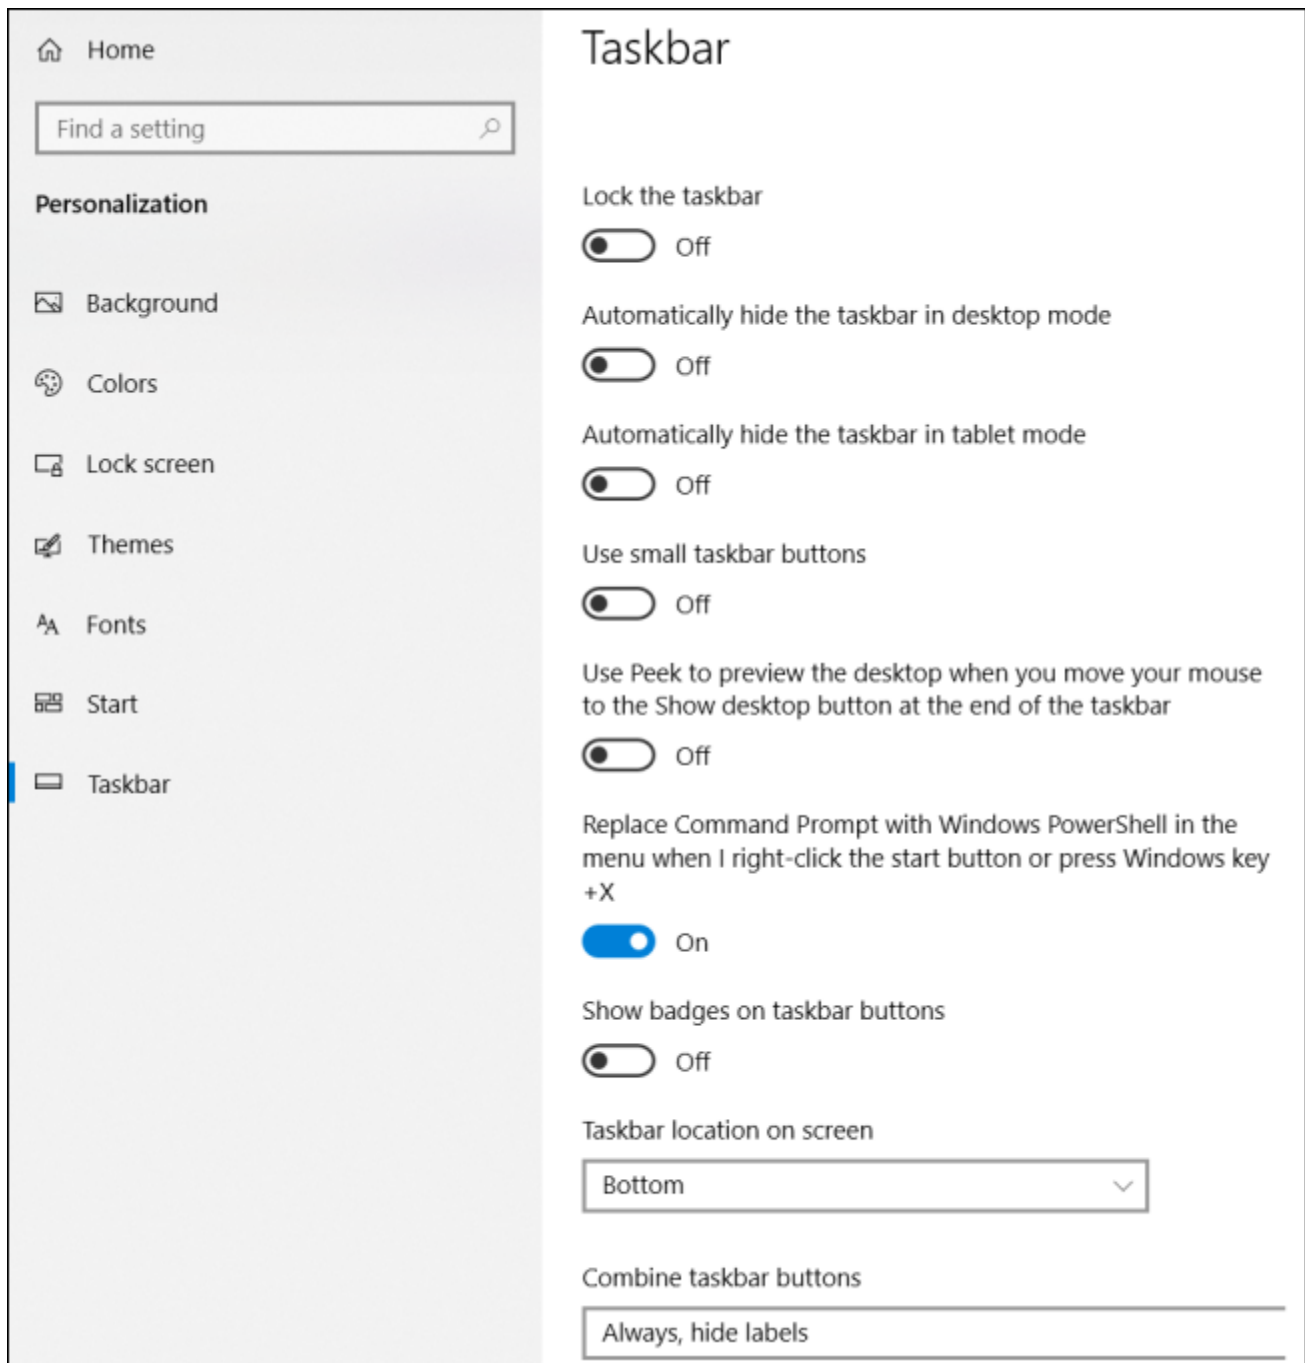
Home

Find a setting

Personalization

Background

Colors

Lock screen

Themes

Fonts

Start

Taskbar

Taskbar

Lock the taskbar

Off

Automatically hide the taskbar in desktop mode

Off

Automatically hide the taskbar in tablet mode

Off

Use small taskbar buttons

Off

Use Peek to preview the desktop when you move your mouse to the Show desktop button at the end of the taskbar

Off

Replace Command Prompt with Windows PowerShell in the menu when I right-click the start button or press Windows key +X

On

Show badges on taskbar buttons

Off

Taskbar location on screen

Bottom

Combine taskbar buttons

Always, hide labels